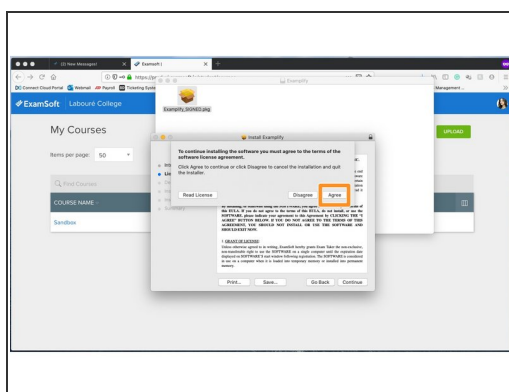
(2) New Message!
Examsoft |
https://
DC Connect Cloud Portal
Webmail
AP Payroll
Timekeeping System
Management
ExamSoft
Laboure College
Examplify
Examplify_SIGNED.pkg
My Courses
UPLOAD
Items per page:
50
Find Courses
COURSE NAME
Sandbox
Install Examplify
To continue installing the software you must agree to the terms of the software license agreement.
Click Agree to continue or click Disagree to cancel the installation and quit the Installer.
Read License
Disagree
Agree
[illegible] this EULA. If you do not agree to the terms of this EULA, do not install, or use the SOFTWARE; please indicate your agreement to this Agreement by CLICKING THE "I AGREE" BUTTON BELOW. IF YOU DO NOT AGREE TO THE TERMS OF THIS AGREEMENT, YOU SHOULD NOT INSTALL OR USE THE SOFTWARE AND SHOULD EXIT NOW.
1. GRANT OF LICENSE:
Unless otherwise agreed to in writing, ExamSoft hereby grants Exam Taker the non-exclusive, non-transferable right to use the SOFTWARE on a single computer and the expiration date displayed on SOFTWARE'S start window following registration. The SOFTWARE is considered in use on a computer when it is loaded into temporary memory or installed into permanent memory.
Print...
Save...
Go Back
Continue